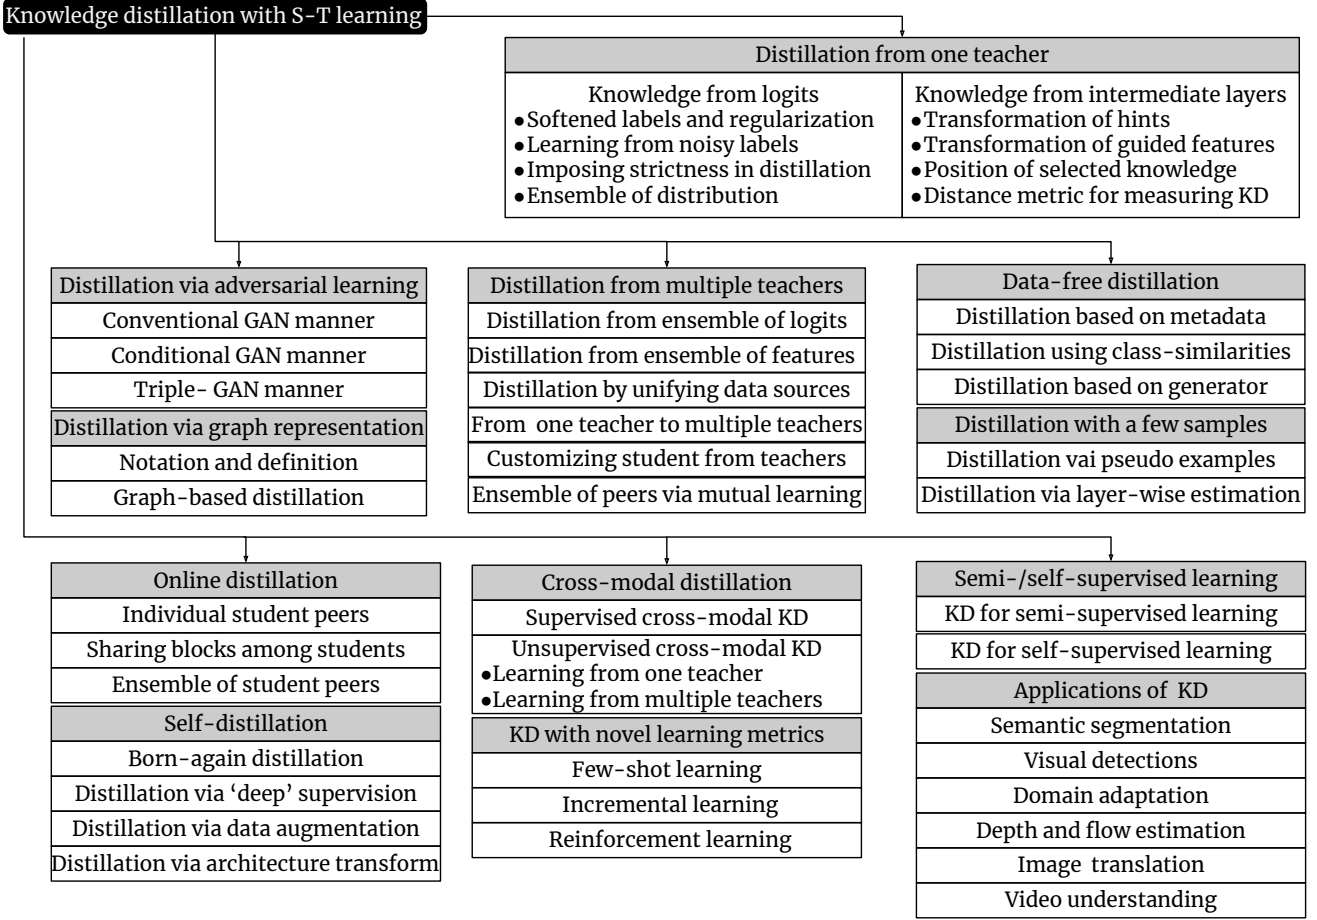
Knowledge distillation with S-T learning

Distillation from one teacher

Knowledge from logits
●Softened labels and regularization
●Learning from noisy labels
●Imposing strictness in distillation
●Ensemble of distribution

Knowledge from intermediate layers
●Transformation of hints
●Transformation of guided features
●Position of selected knowledge
●Distance metric for measuring KD

Distillation via adversarial learning
Conventional GAN manner
Conditional GAN manner
Triple- GAN manner

Distillation via graph representation
Notation and definition
Graph-based distillation

Distillation from multiple teachers
Distillation from ensemble of logits
Distillation from ensemble of features
Distillation by unifying data sources
From one teacher to multiple teachers
Customizing student from teachers
Ensemble of peers via mutual learning

Data-free distillation
Distillation based on metadata
Distillation using class-similarities
Distillation based on generator

Distillation with a few samples
Distillation vai pseudo examples
Distillation via layer-wise estimation

Online distillation
Individual student peers
Sharing blocks among students
Ensemble of student peers

Self-distillation
Born-again distillation
Distillation via 'deep' supervision
Distillation via data augmentation
Distillation via architecture transform

Cross-modal distillation
Supervised cross-modal KD
Unsupervised cross-modal KD
●Learning from one teacher
●Learning from multiple teachers

KD with novel learning metrics
Few-shot learning
Incremental learning
Reinforcement learning

Semi-/self-supervised learning
KD for semi-supervised learning
KD for self-supervised learning

Applications of KD
Semantic segmentation
Visual detections
Domain adaptation
Depth and flow estimation
Image translation
Video understanding